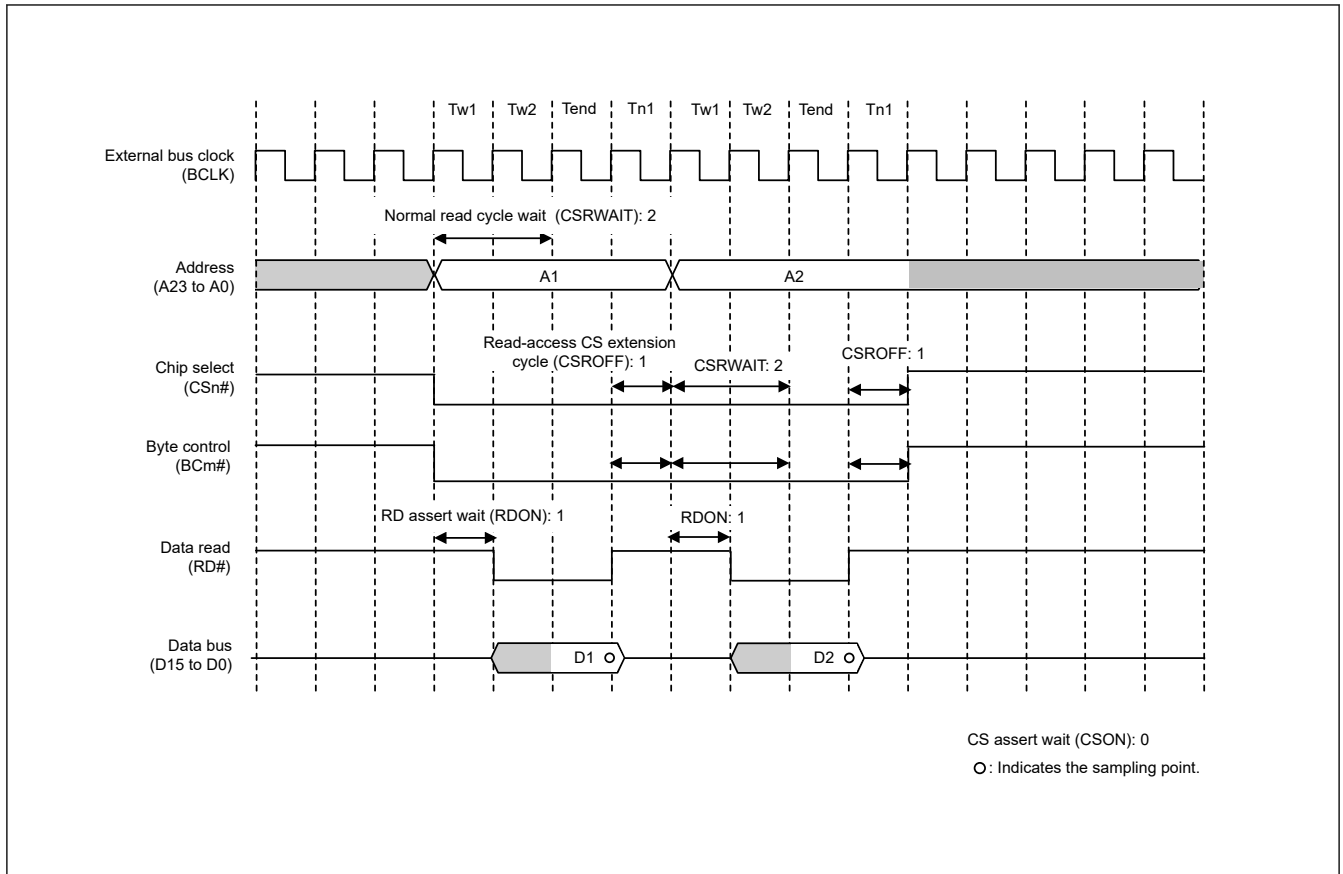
Tw1 Tw2 Tend Tn1 Tw1 Tw2 Tend Tn1

External bus clock (BCLK)

Normal read cycle wait (CSRWAIT): 2

Address (A23 to A0)

A1

A2

Read-access CS extension cycle (CSROFF): 1

CSRWAIT: 2

CSROFF: 1

Chip select (CSn#)

Byte control (BCm#)

RD assert wait (RDON): 1

RDON: 1

Data read (RD#)

Data bus (D15 to D0)

D1

D2

CS assert wait (CSON): 0

○: Indicates the sampling point.